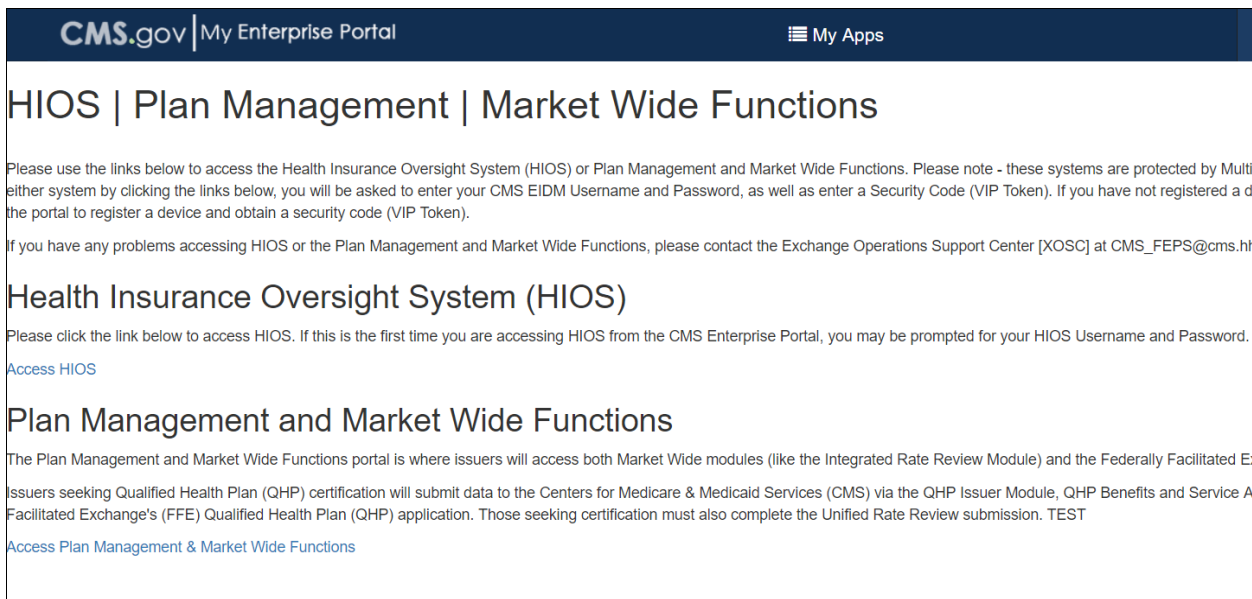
CMS.gov | My Enterprise Portal

My Apps

HIOS | Plan Management | Market Wide Functions

Please use the links below to access the Health Insurance Oversight System (HIOS) or Plan Management and Market Wide Functions. Please note - these systems are protected by Multi either system by clicking the links below, you will be asked to enter your CMS EIDM Username and Password, as well as enter a Security Code (VIP Token). If you have not registered a d the portal to register a device and obtain a security code (VIP Token).

If you have any problems accessing HIOS or the Plan Management and Market Wide Functions, please contact the Exchange Operations Support Center [XOSC] at CMS_FEPS@cms.hh

Health Insurance Oversight System (HIOS)

Please click the link below to access HIOS. If this is the first time you are accessing HIOS from the CMS Enterprise Portal, you may be prompted for your HIOS Username and Password.

Access HIOS

Plan Management and Market Wide Functions

The Plan Management and Market Wide Functions portal is where issuers will access both Market Wide modules (like the Integrated Rate Review Module) and the Federally Facilitated E

Issuers seeking Qualified Health Plan (QHP) certification will submit data to the Centers for Medicare & Medicaid Services (CMS) via the QHP Issuer Module, QHP Benefits and Service A Facilitated Exchange's (FFE) Qualified Health Plan (QHP) application. Those seeking certification must also complete the Unified Rate Review submission. TEST

Access Plan Management & Market Wide Functions